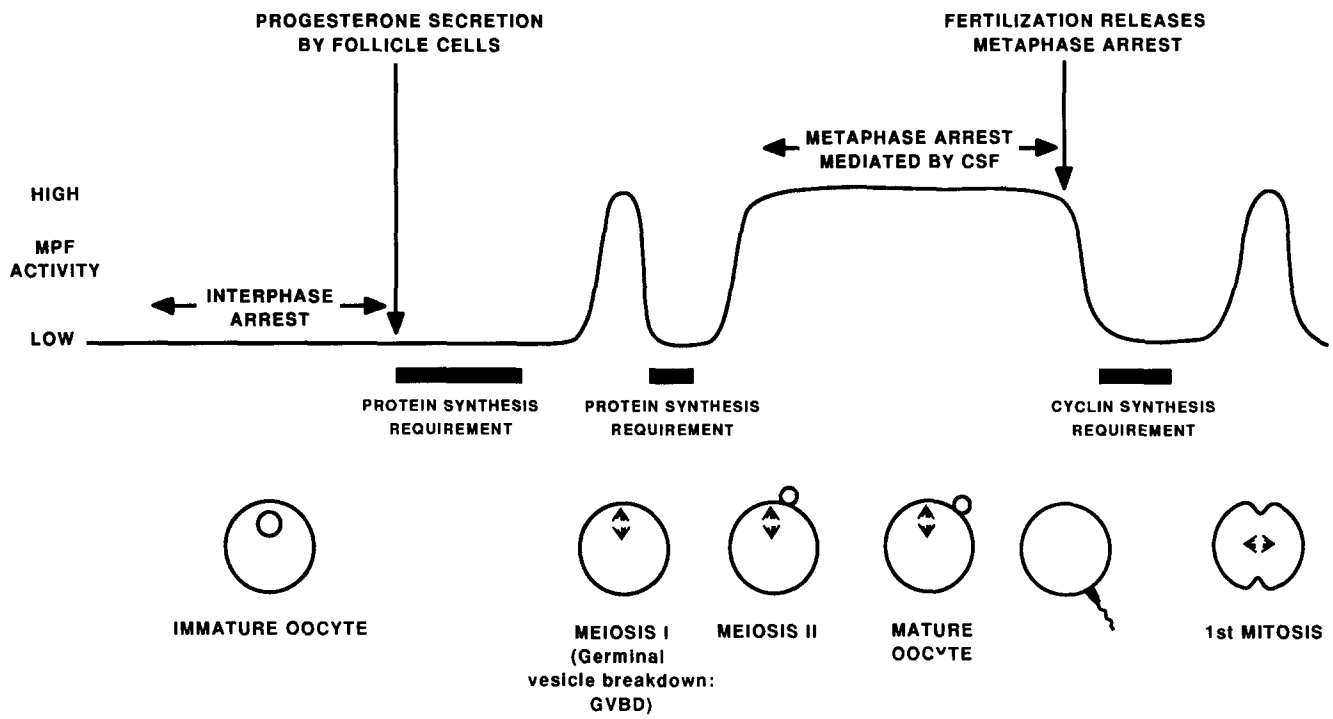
PROGESTERONE SECRETION BY FOLLICLE CELLS

FERTILIZATION RELEASES METAPHASE ARREST

METAPHASE ARREST MEDIATED BY CSF

HIGH

MPF ACTIVITY

INTERPHASE ARREST

LOW

PROTEIN SYNTHESIS REQUIREMENT

PROTEIN SYNTHESIS REQUIREMENT

CYCLIN SYNTHESIS REQUIREMENT

IMMATURE OOCYTE

MEIOSIS I (Germinal vesicle breakdown: GVBD)

MEIOSIS II

MATURE OOCYTE

1st MITOSIS